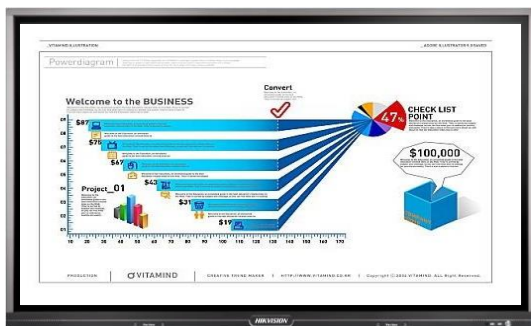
_VITAMIND ILLUSTRATION

_ADOBE ILLUSTRATOR BOARD

Powerdiagram

Welcome to the BUSINESS

Convert

CHECK LIST POINT

47%

$100,000

$87

$76

$67

$43

$31

$19

Project_01

10 20 30 40 50 60 70 80 90 100 110 120 130 140 150 160 170

PRODUCTION

VITAMIND

CREATIVE THINK MAKER

HTTP://WWW.VITAMIND.CO.KR

Copyright ©2006 VITAMIND. All Right Reserved.

HIKVISION